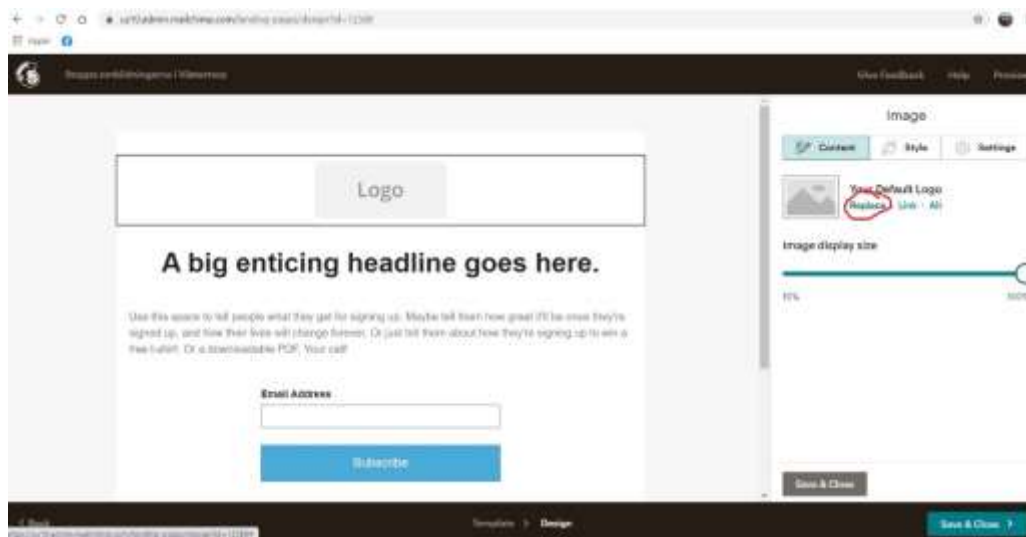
us10.admin.mailchimp.com/landing-pages/design?id=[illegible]

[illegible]

Give Feedback Help Preview

Logo

A big enticing headline goes here.

Use this space to tell people what they get for signing up. Maybe tell them how great it'll be once they're signed up, and how their lives will change forever. Or just tell them about how they're signing up to win a free t-shirt. Or a downloadable PDF. Your call!

Email Address

Subscribe

Image

Content Style Settings

Your Default Logo

Replace Link Alt

Image display size

10%

100%

Save & Close

Back

Template > Design

Save & Close >